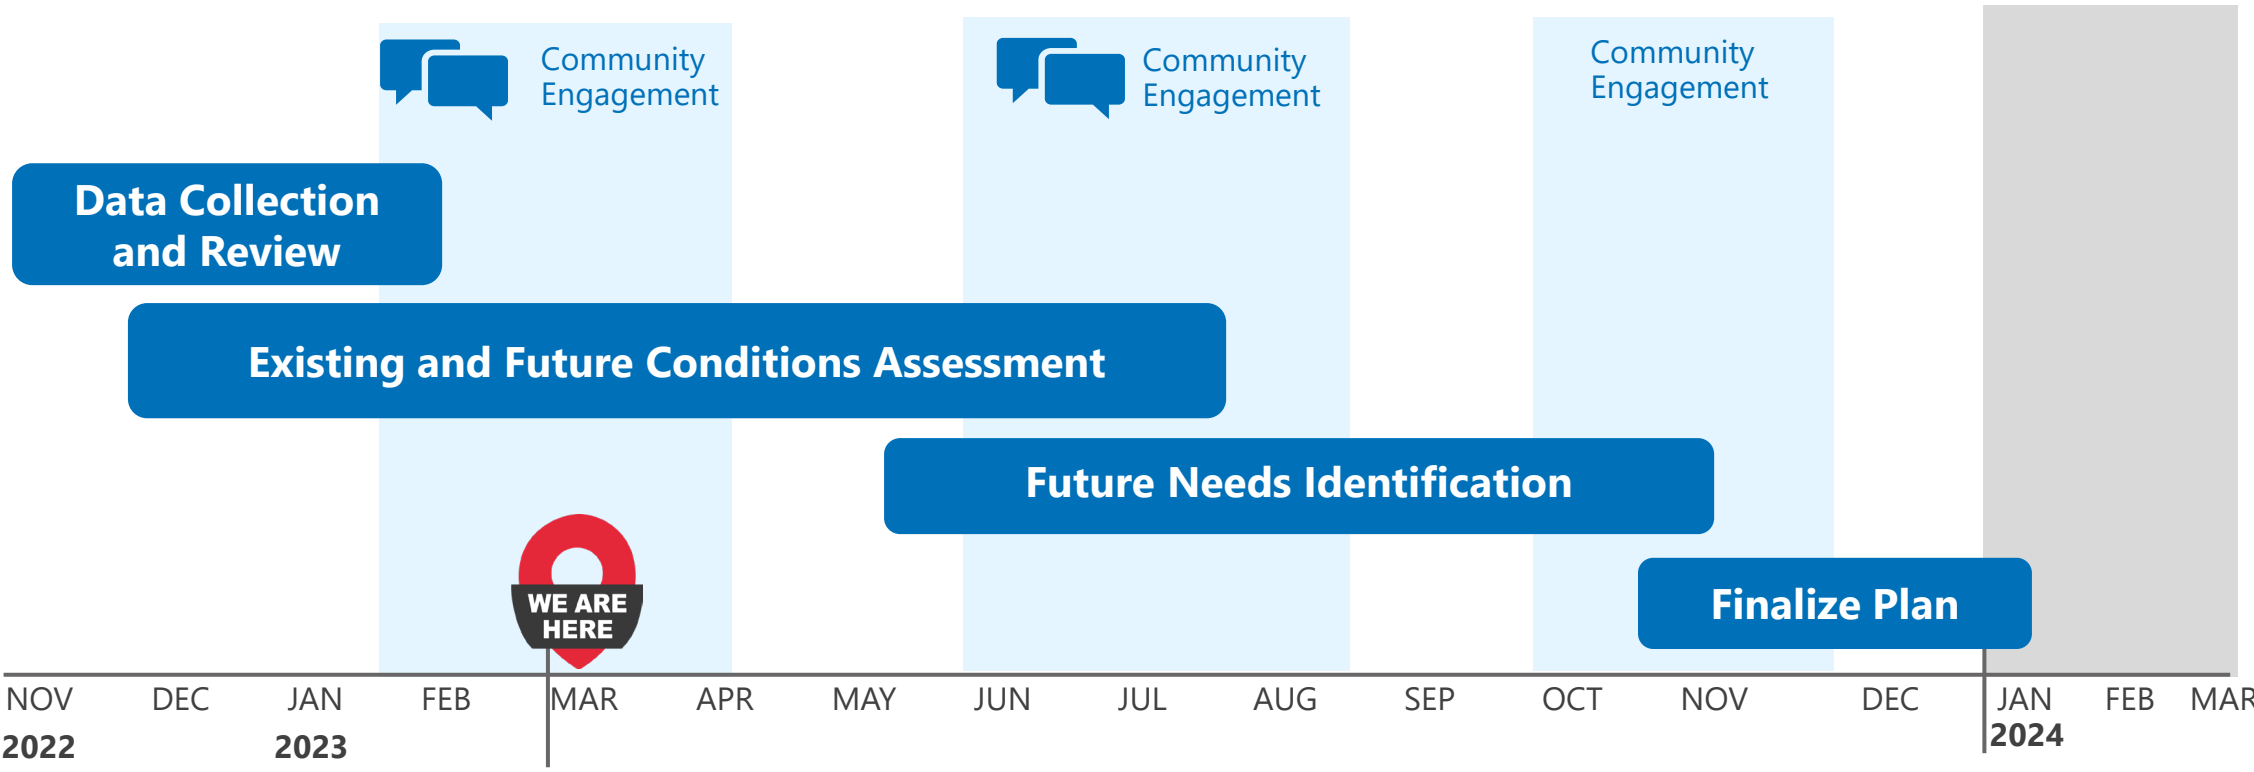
Community Engagement

Community Engagement

Community Engagement

Data Collection and Review

Existing and Future Conditions Assessment

Future Needs Identification

Finalize Plan

WE ARE HERE

NOV DEC JAN FEB MAR APR MAY JUN JUL AUG SEP OCT NOV DEC JAN FEB MAR

2022

2023

2024